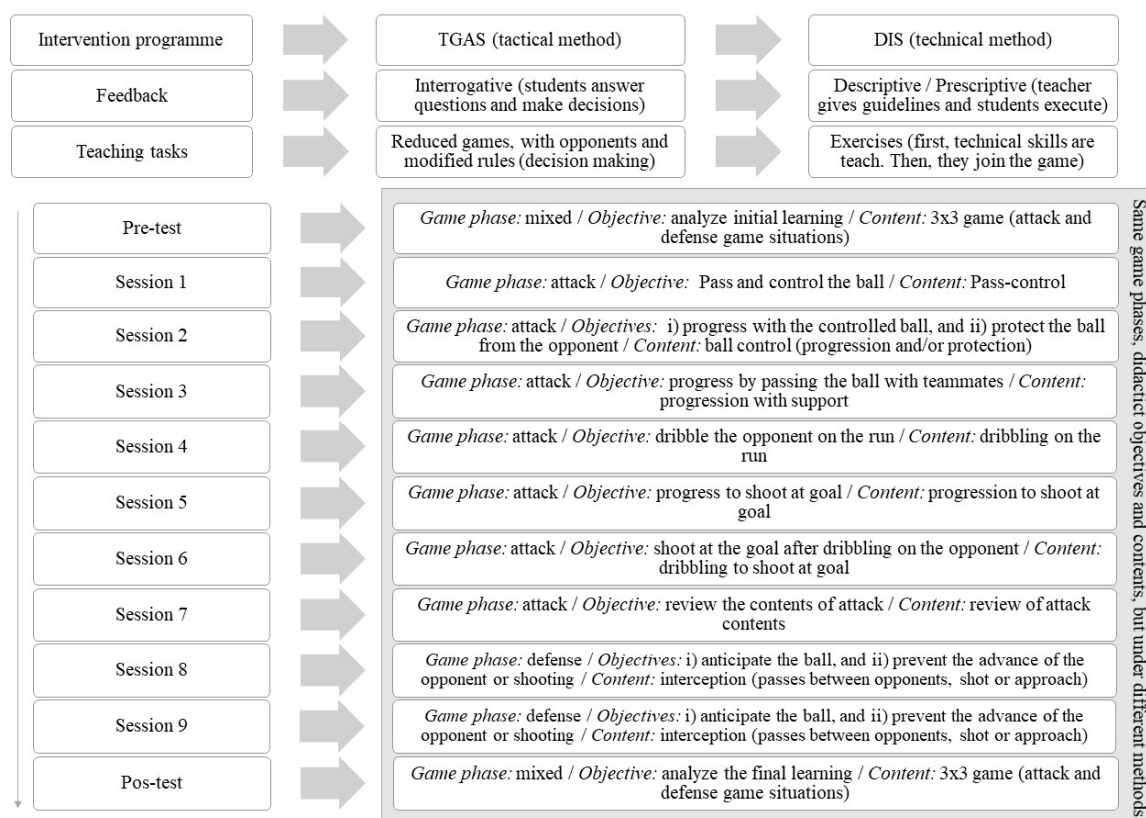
Intervention programme

TGAS (tactical method)

DIS (technical method)

Feedback

Interrogative (students answer questions and make decisions)

Descriptive / Prescriptive (teacher gives guidelines and students execute)

Teaching tasks

Reduced games, with opponents and modified rules (decision making)

Exercises (first, technical skills are teach. Then, they join the game)

Pre-test

*Game phase:* mixed / *Objective:* analyze initial learning / *Content:* 3x3 game (attack and defense game situations)

Session 1

*Game phase:* attack / *Objective:* Pass and control the ball / *Content:* Pass-control

Session 2

*Game phase:* attack / *Objectives:* i) progress with the controlled ball, and ii) protect the ball from the opponent / *Content:* ball control (progression and/or protection)

Session 3

*Game phase:* attack / *Objective:* progress by passing the ball with teammates / *Content:* progression with support

Session 4

*Game phase:* attack / *Objective:* dribble the opponent on the run / *Content:* dribbling on the run

Session 5

*Game phase:* attack / *Objective:* progress to shoot at goal / *Content:* progression to shoot at goal

Session 6

*Game phase:* attack / *Objective:* shoot at the goal after dribbling on the opponent / *Content:* dribbling to shoot at goal

Session 7

*Game phase:* attack / *Objective:* review the contents of attack / *Content:* review of attack contents

Session 8

*Game phase:* defense / *Objectives:* i) anticipate the ball, and ii) prevent the advance of the opponent or shooting / *Content:* interception (passes between opponents, shot or approach)

Session 9

*Game phase:* defense / *Objectives:* i) anticipate the ball, and ii) prevent the advance of the opponent or shooting / *Content:* interception (passes between opponents, shot or approach)

Pos-test

*Game phase:* mixed / *Objective:* analyze the final learning / *Content:* 3x3 game (attack and defense game situations)

Same game phases, didactict objectives and contents, but under different methods